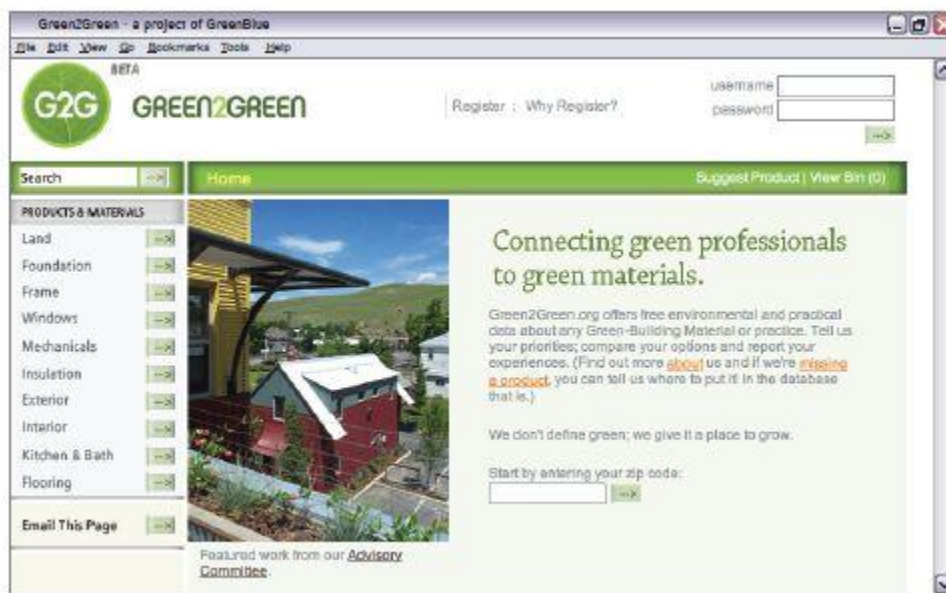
Green2Green - a project of GreenBlue

File Edit View Go Bookmarks Tools Help

G2G BETA GREEN2GREEN

Register : Why Register?

username
password
-->

Search -->

Home

Suggest Product | View Bin (0)

PRODUCTS & MATERIALS

Land -->
Foundation -->
Frame -->
Windows -->
Mechanicals -->
Insulation -->
Exterior -->
Interior -->
Kitchen & Bath -->
Flooring -->

Email This Page -->

Connecting green professionals to green materials.

Green2Green.org offers free environmental and practical data about any Green-Building Material or practice. Tell us your priorities; compare your options and report your experiences. (Find out more about us and if we're missing a product, you can tell us where to put it in the database that is.)

We don't define green; we give it a place to grow.

Start by entering your zip code:
-->

Featured work from our Advisory Committee.